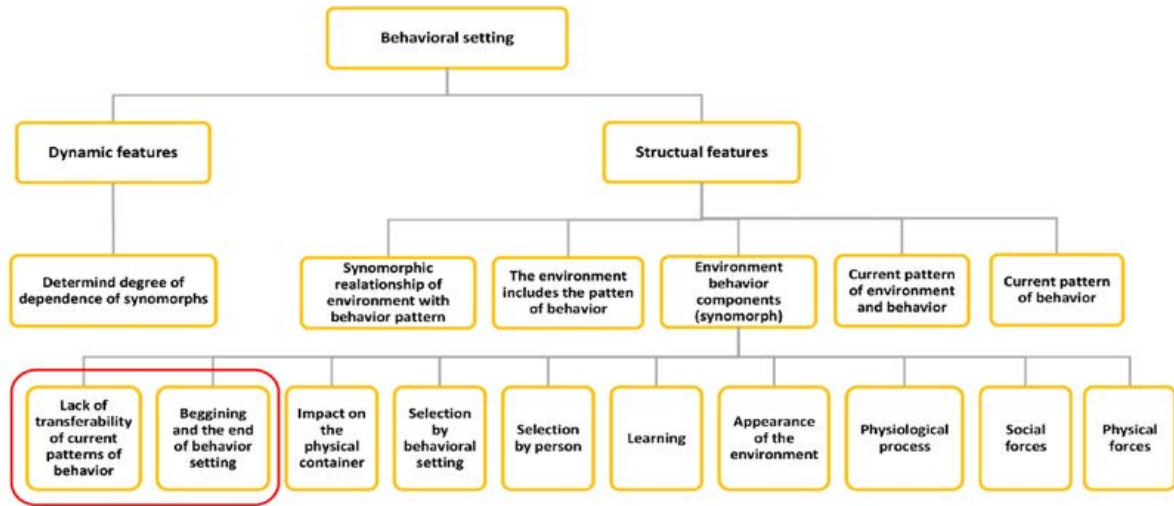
Behavioral setting

Dynamic features

Structual features

Determind degree of dependence of synomorphs

Synomorphic realationship of environment with behavior pattern

The environment includes the patten of behavior

Environment behavior components (synomorph)

Current pattern of environment and behavior

Current pattern of behavior

Lack of transferability of current patterns of behavior

Beggining and the end of behavior setting

Impact on the physical container

Selection by behavioral setting

Selection by person

Learning

Appearance of the environment

Physiological process

Social forces

Physical forces